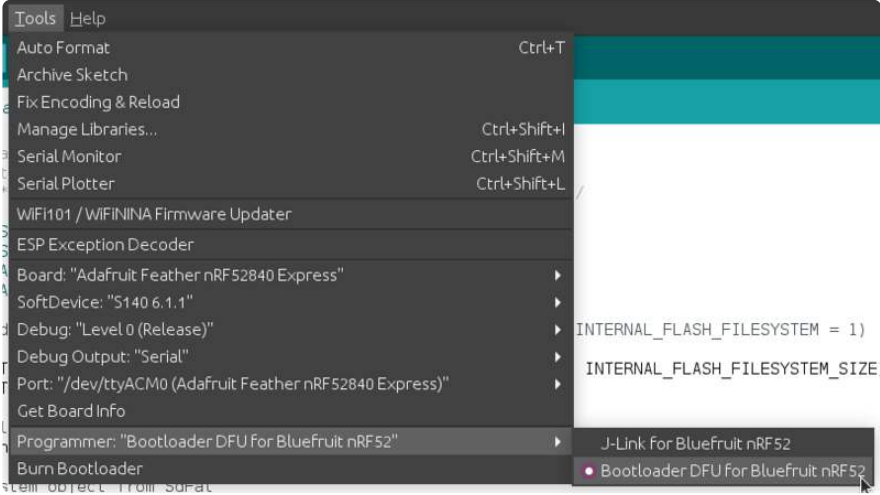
Tools Help
Auto Format Ctrl+T
Archive Sketch
Fix Encoding & Reload
Manage Libraries... Ctrl+Shift+I
Serial Monitor Ctrl+Shift+M
Serial Plotter Ctrl+Shift+L
WiFi101 / WiFiNINA Firmware Updater
ESP Exception Decoder
Board: "Adafruit Feather nRF52840 Express"
SoftDevice: "S140 6.1.1"
Debug: "Level 0 (Release)"
Debug Output: "Serial"
Port: "/dev/ttyACM0 (Adafruit Feather nRF52840 Express)"
Get Board Info
Programmer: "Bootloader DFU for Bluefruit nRF52"
Burn Bootloader

J-Link for Bluefruit nRF52
Bootloader DFU for Bluefruit nRF52

INTERNAL_FLASH_FILESYSTEM = 1)
INTERNAL_FLASH_FILESYSTEM_SIZE
stem object from SdFat